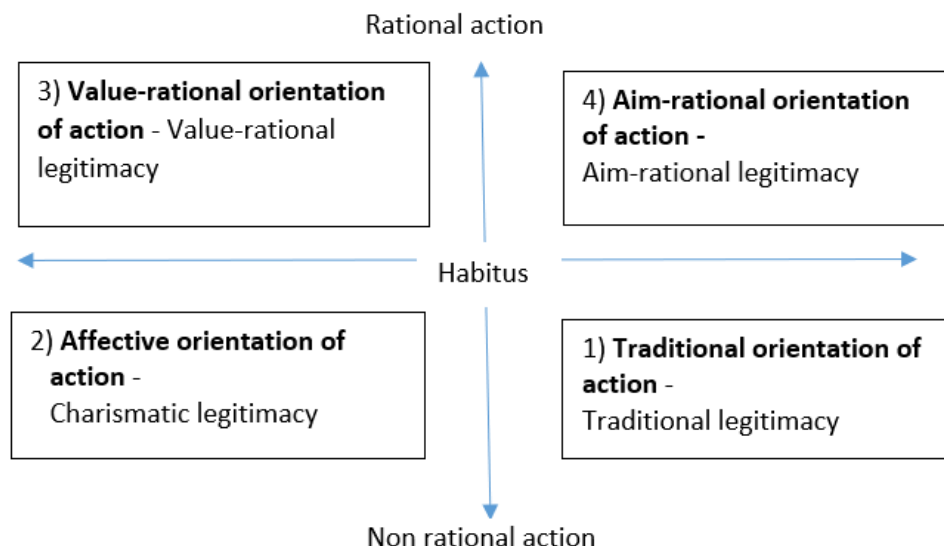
Rational action

3) **Value-rational orientation of action** - Value-rational legitimacy

4) **Aim-rational orientation of action -** Aim-rational legitimacy

Habitus

2) **Affective orientation of action** - Charismatic legitimacy

1) **Traditional orientation of action** - Traditional legitimacy

Non rational action